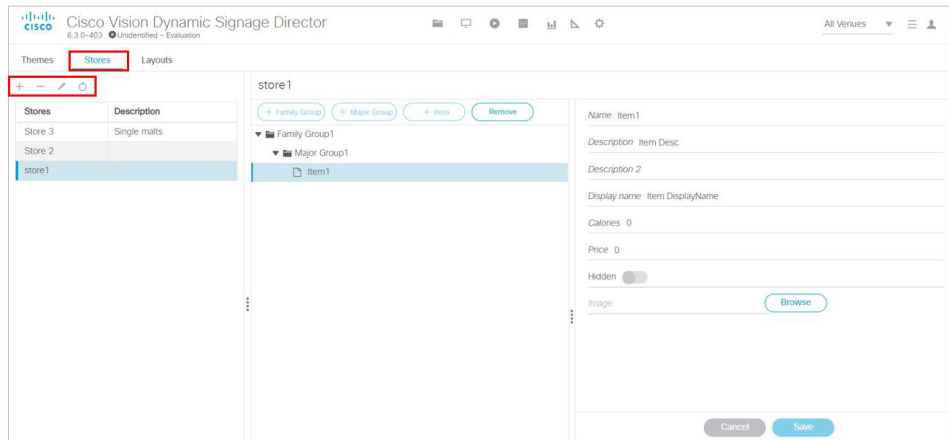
cisco Cisco Vision Dynamic Signage Director
6.3.0-403 Unidentified - Evaluation

All Venues

Themes Stores Layouts

+ — ✎ ○

| Stores | Description |
|---|---|
| Store 3 | Single malts |
| Store 2 | |
| store1 | |

store1

+ Family Group + Major Group + Item Remove

Family Group1
Major Group1
Item1

Name Item1
Description Item Desc
Description 2
Display name Item DisplayName
Calories 0
Price 0
Hidden
Image Browse

Cancel Save